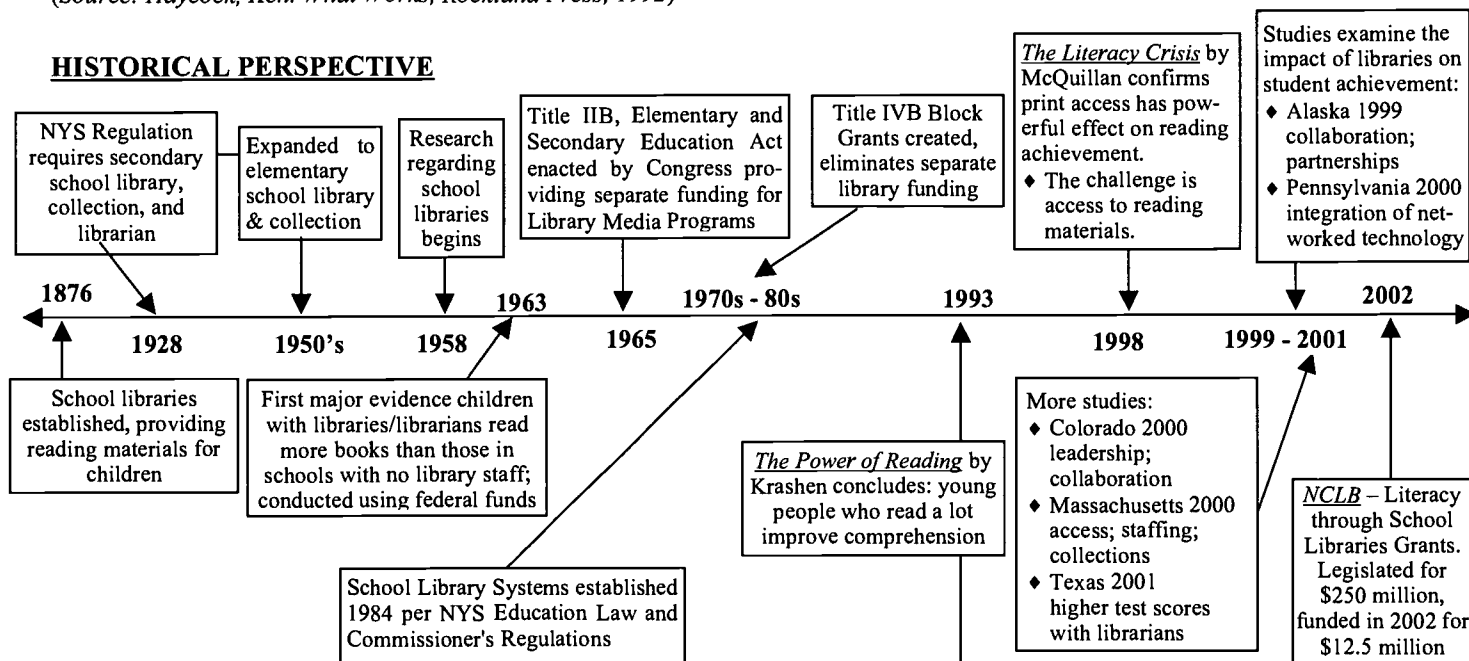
(Source: Haycock, Kell What Works, Rockland Press, 1992)

HISTORICAL PERSPECTIVE

NYS Regulation requires secondary school library, collection, and librarian

Expanded to elementary school library & collection

Research regarding school libraries begins

Title IIB, Elementary and Secondary Education Act enacted by Congress providing separate funding for Library Media Programs

Title IVB Block Grants created, eliminates separate library funding

The Literacy Crisis by McQuillan confirms print access has powerful effect on reading achievement.
♦ The challenge is access to reading materials.

Studies examine the impact of libraries on student achievement:
♦ Alaska 1999 collaboration; partnerships
♦ Pennsylvania 2000 integration of networked technology

1876

1928

1950's

1958

1963

1965

1970s - 80s

1993

1998

1999 - 2001

2002

School libraries established, providing reading materials for children

First major evidence children with libraries/librarians read more books than those in schools with no library staff; conducted using federal funds

The Power of Reading by Krashen concludes: young people who read a lot improve comprehension

More studies:
♦ Colorado 2000 leadership; collaboration
♦ Massachusetts 2000 access; staffing; collections
♦ Texas 2001 higher test scores with librarians

NCLB – Literacy through School Libraries Grants. Legislated for $250 million, funded in 2002 for $12.5 million

School Library Systems established 1984 per NYS Education Law and Commissioner's Regulations